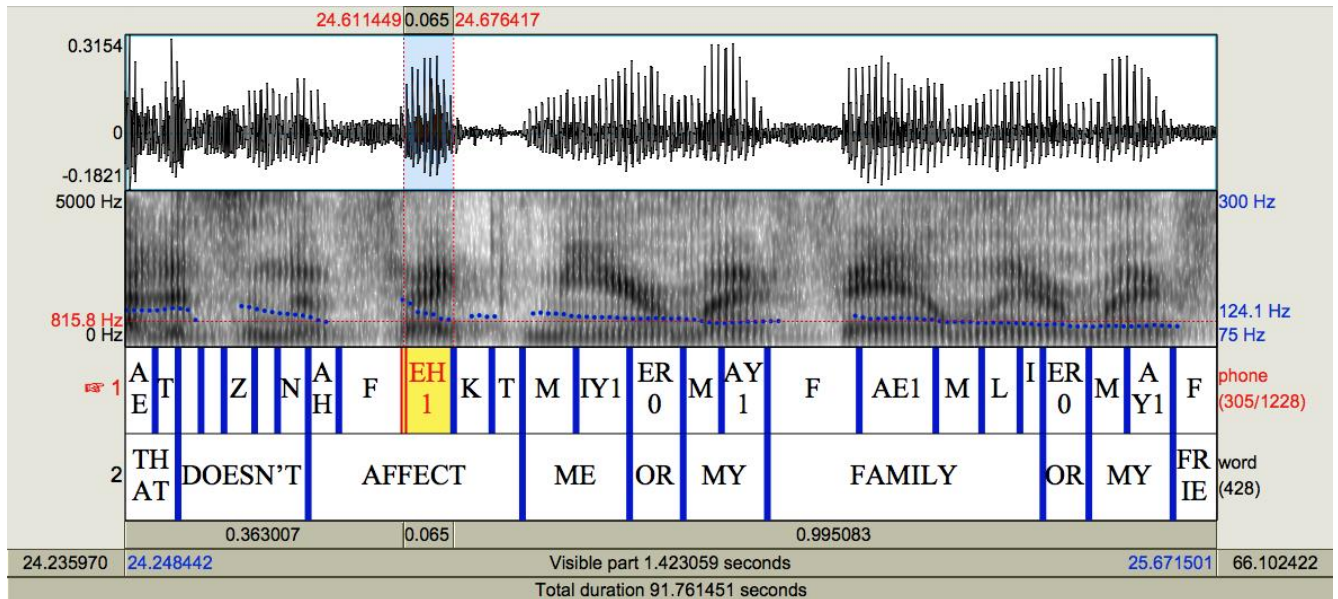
24.611449 0.065 24.676417

0.3154
0
-0.1821

5000 Hz
815.8 Hz
0 Hz

300 Hz
124.1 Hz
75 Hz

1 AE T Z N AH F EH1 K T M IY1 ER0 M AY1 F AE1 M L I ER0 M AY1 F phone (305/1228)

2 THAT DOESN'T AFFECT ME OR MY FAMILY OR MY FRIE word (428)

0.363007 0.065 0.995083

24.235970 24.248442 Visible part 1.423059 seconds 25.671501 66.102422

Total duration 91.761451 seconds